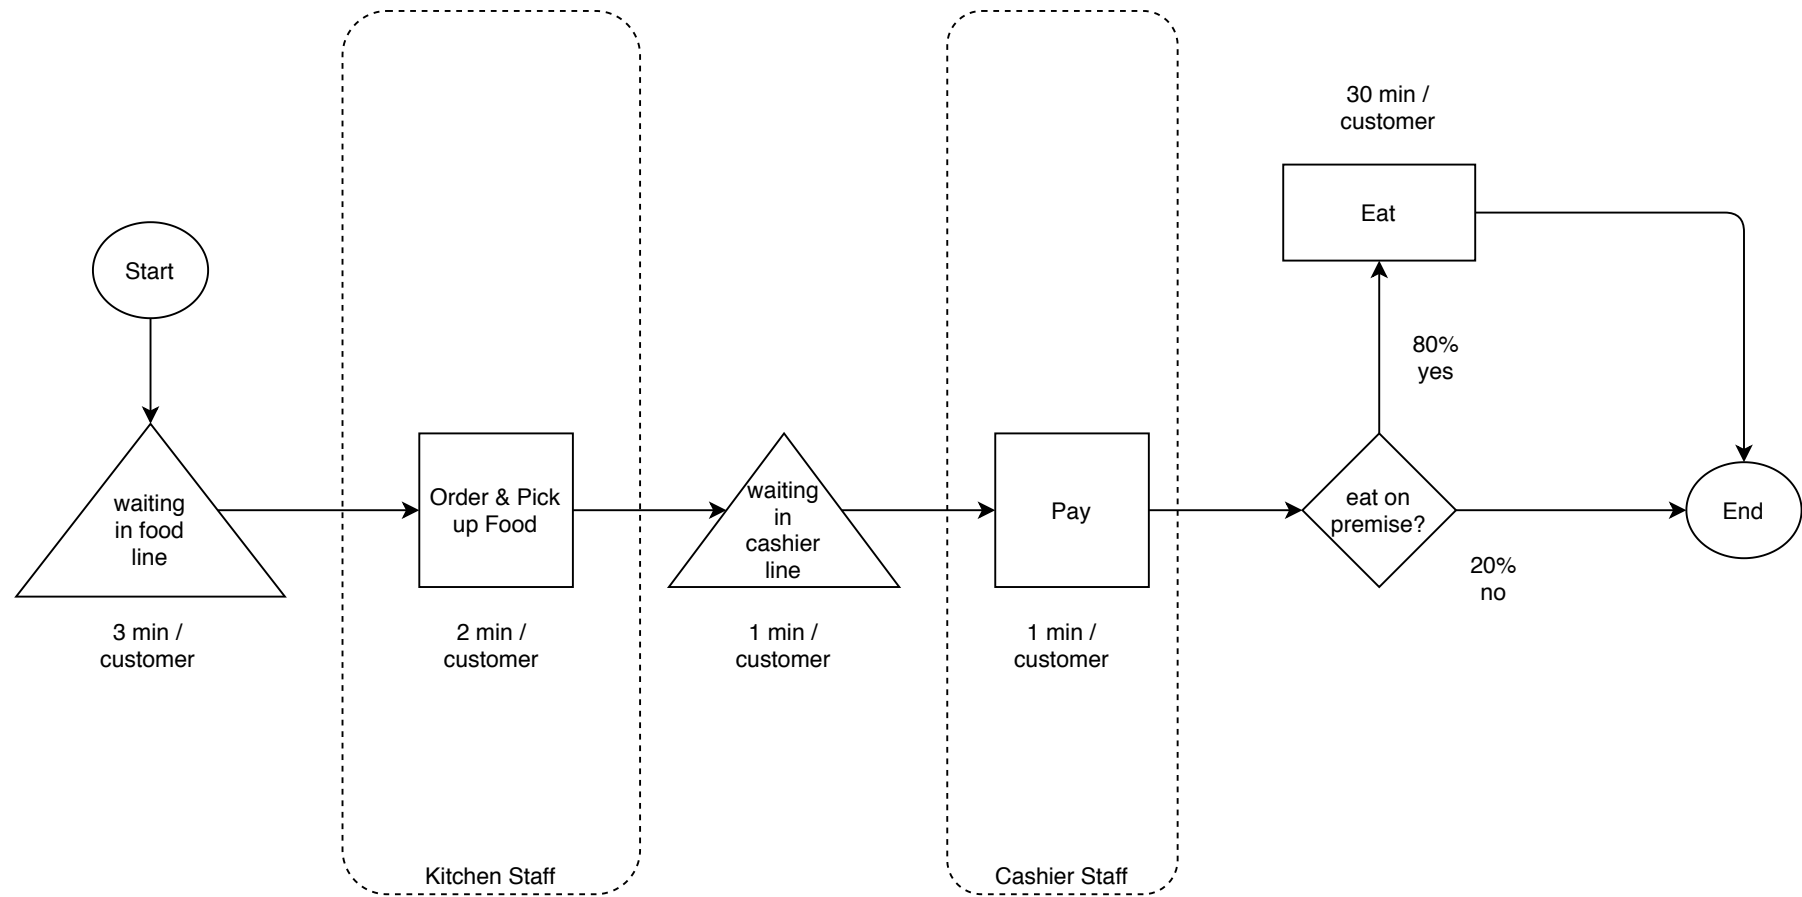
Start

waiting in food line

3 min / customer

Order & Pick up Food

2 min / customer

Kitchen Staff

waiting in cashier line

1 min / customer

Pay

1 min / customer

Cashier Staff

30 min / customer

Eat

80% yes

eat on premise?

20% no

End